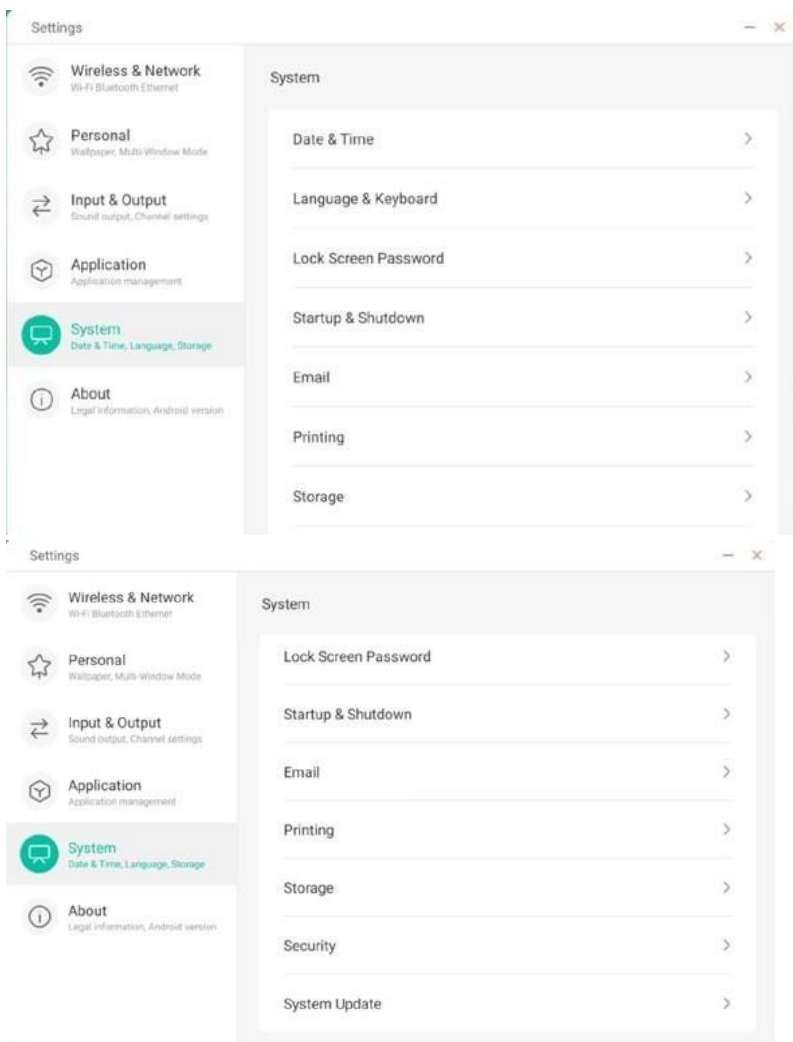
Settings

Wireless & Network
Wi-Fi Bluetooth Ethernet

Personal
Wallpaper, Multi-Window Mode

Input & Output
Sound output, Channel settings

Application
Application management

System
Date & Time, Language, Storage

About
Legal information, Android version

System

Date & Time

Language & Keyboard

Lock Screen Password

Startup & Shutdown

Email

Printing

Storage

Settings

Wireless & Network
Wi-Fi Bluetooth Ethernet

Personal
Wallpaper, Multi-Window Mode

Input & Output
Sound output, Channel settings

Application
Application management

System
Date & Time, Language, Storage

About
Legal information, Android version

System

Lock Screen Password

Startup & Shutdown

Email

Printing

Storage

Security

System Update